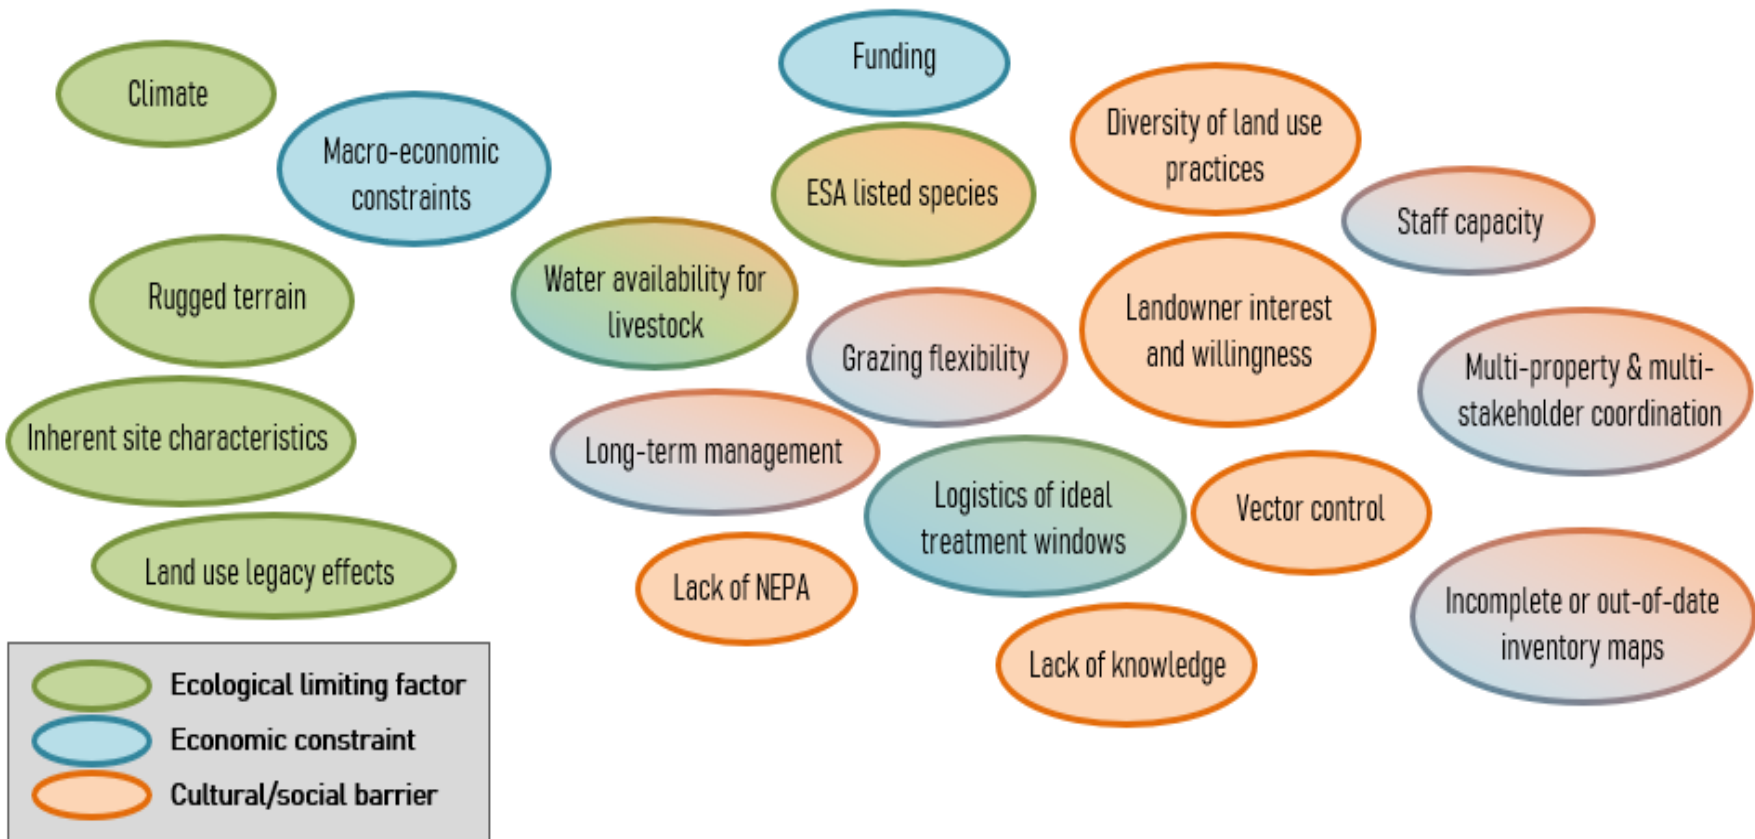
Climate

Macro-economic constraints

Funding

ESA listed species

Diversity of land use practices

Staff capacity

Rugged terrain

Water availability for livestock

Grazing flexibility

Landowner interest and willingness

Multi-property & multi-stakeholder coordination

Inherent site characteristics

Long-term management

Logistics of ideal treatment windows

Vector control

Land use legacy effects

Lack of NEPA

Lack of knowledge

Incomplete or out-of-date inventory maps

Ecological limiting factor
Economic constraint
Cultural/social barrier